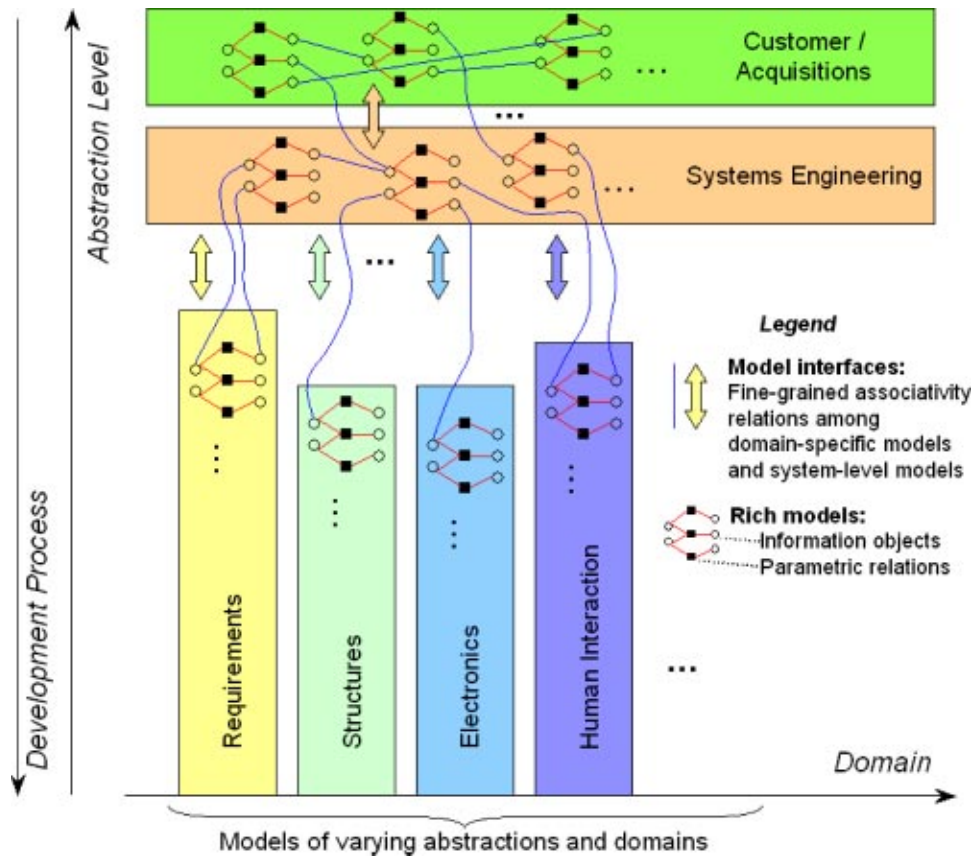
Abstraction Level

Development Process

Customer / Acquisitions

Systems Engineering

Legend

Model interfaces: Fine-grained associativity relations among domain-specific models and system-level models

Rich models: Information objects Parametric relations

Requirements

Structures

Electronics

Human Interaction

Domain

Models of varying abstractions and domains